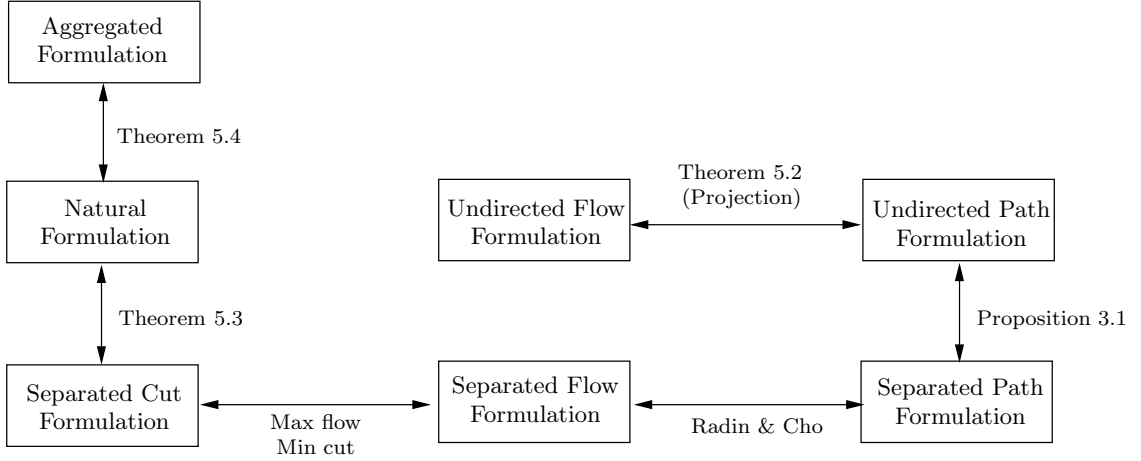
Aggregated Formulation

Theorem 5.4

Natural Formulation

Theorem 5.2 (Projection)

Undirected Flow Formulation

Undirected Path Formulation

Theorem 5.3

Proposition 3.1

Separated Cut Formulation

Max flow Min cut

Separated Flow Formulation

Radin & Cho

Separated Path Formulation